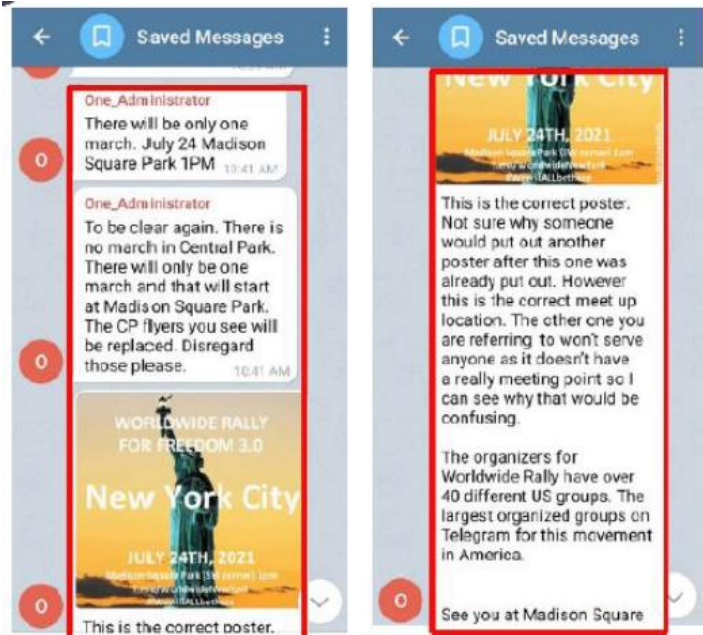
Saved Messages

One_Administrator
There will be only one march. July 24 Madison Square Park 1PM 10:41 AM

One_Administrator
To be clear again. There is no march in Central Park. There will only be one march and that will start at Madison Square Park. The CP flyers you see will be replaced. Disregard those please. 10:41 AM

WORLDWIDE RALLY FOR FREEDOM 3.0
New York City
JULY 24TH, 2021
Madison Square Park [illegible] 1pm
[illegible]

This is the correct poster.

Saved Messages

New York City
JULY 24TH, 2021
Madison Square Park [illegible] 1pm
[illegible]

This is the correct poster. Not sure why someone would put out another poster after this one was already put out. However this is the correct meet up location. The other one you are referring to won't serve anyone as it doesn't have a really meeting point so I can see why that would be confusing.

The organizers for Worldwide Rally have over 40 different US groups. The largest organized groups on Telegram for this movement in America.

See you at Madison Square